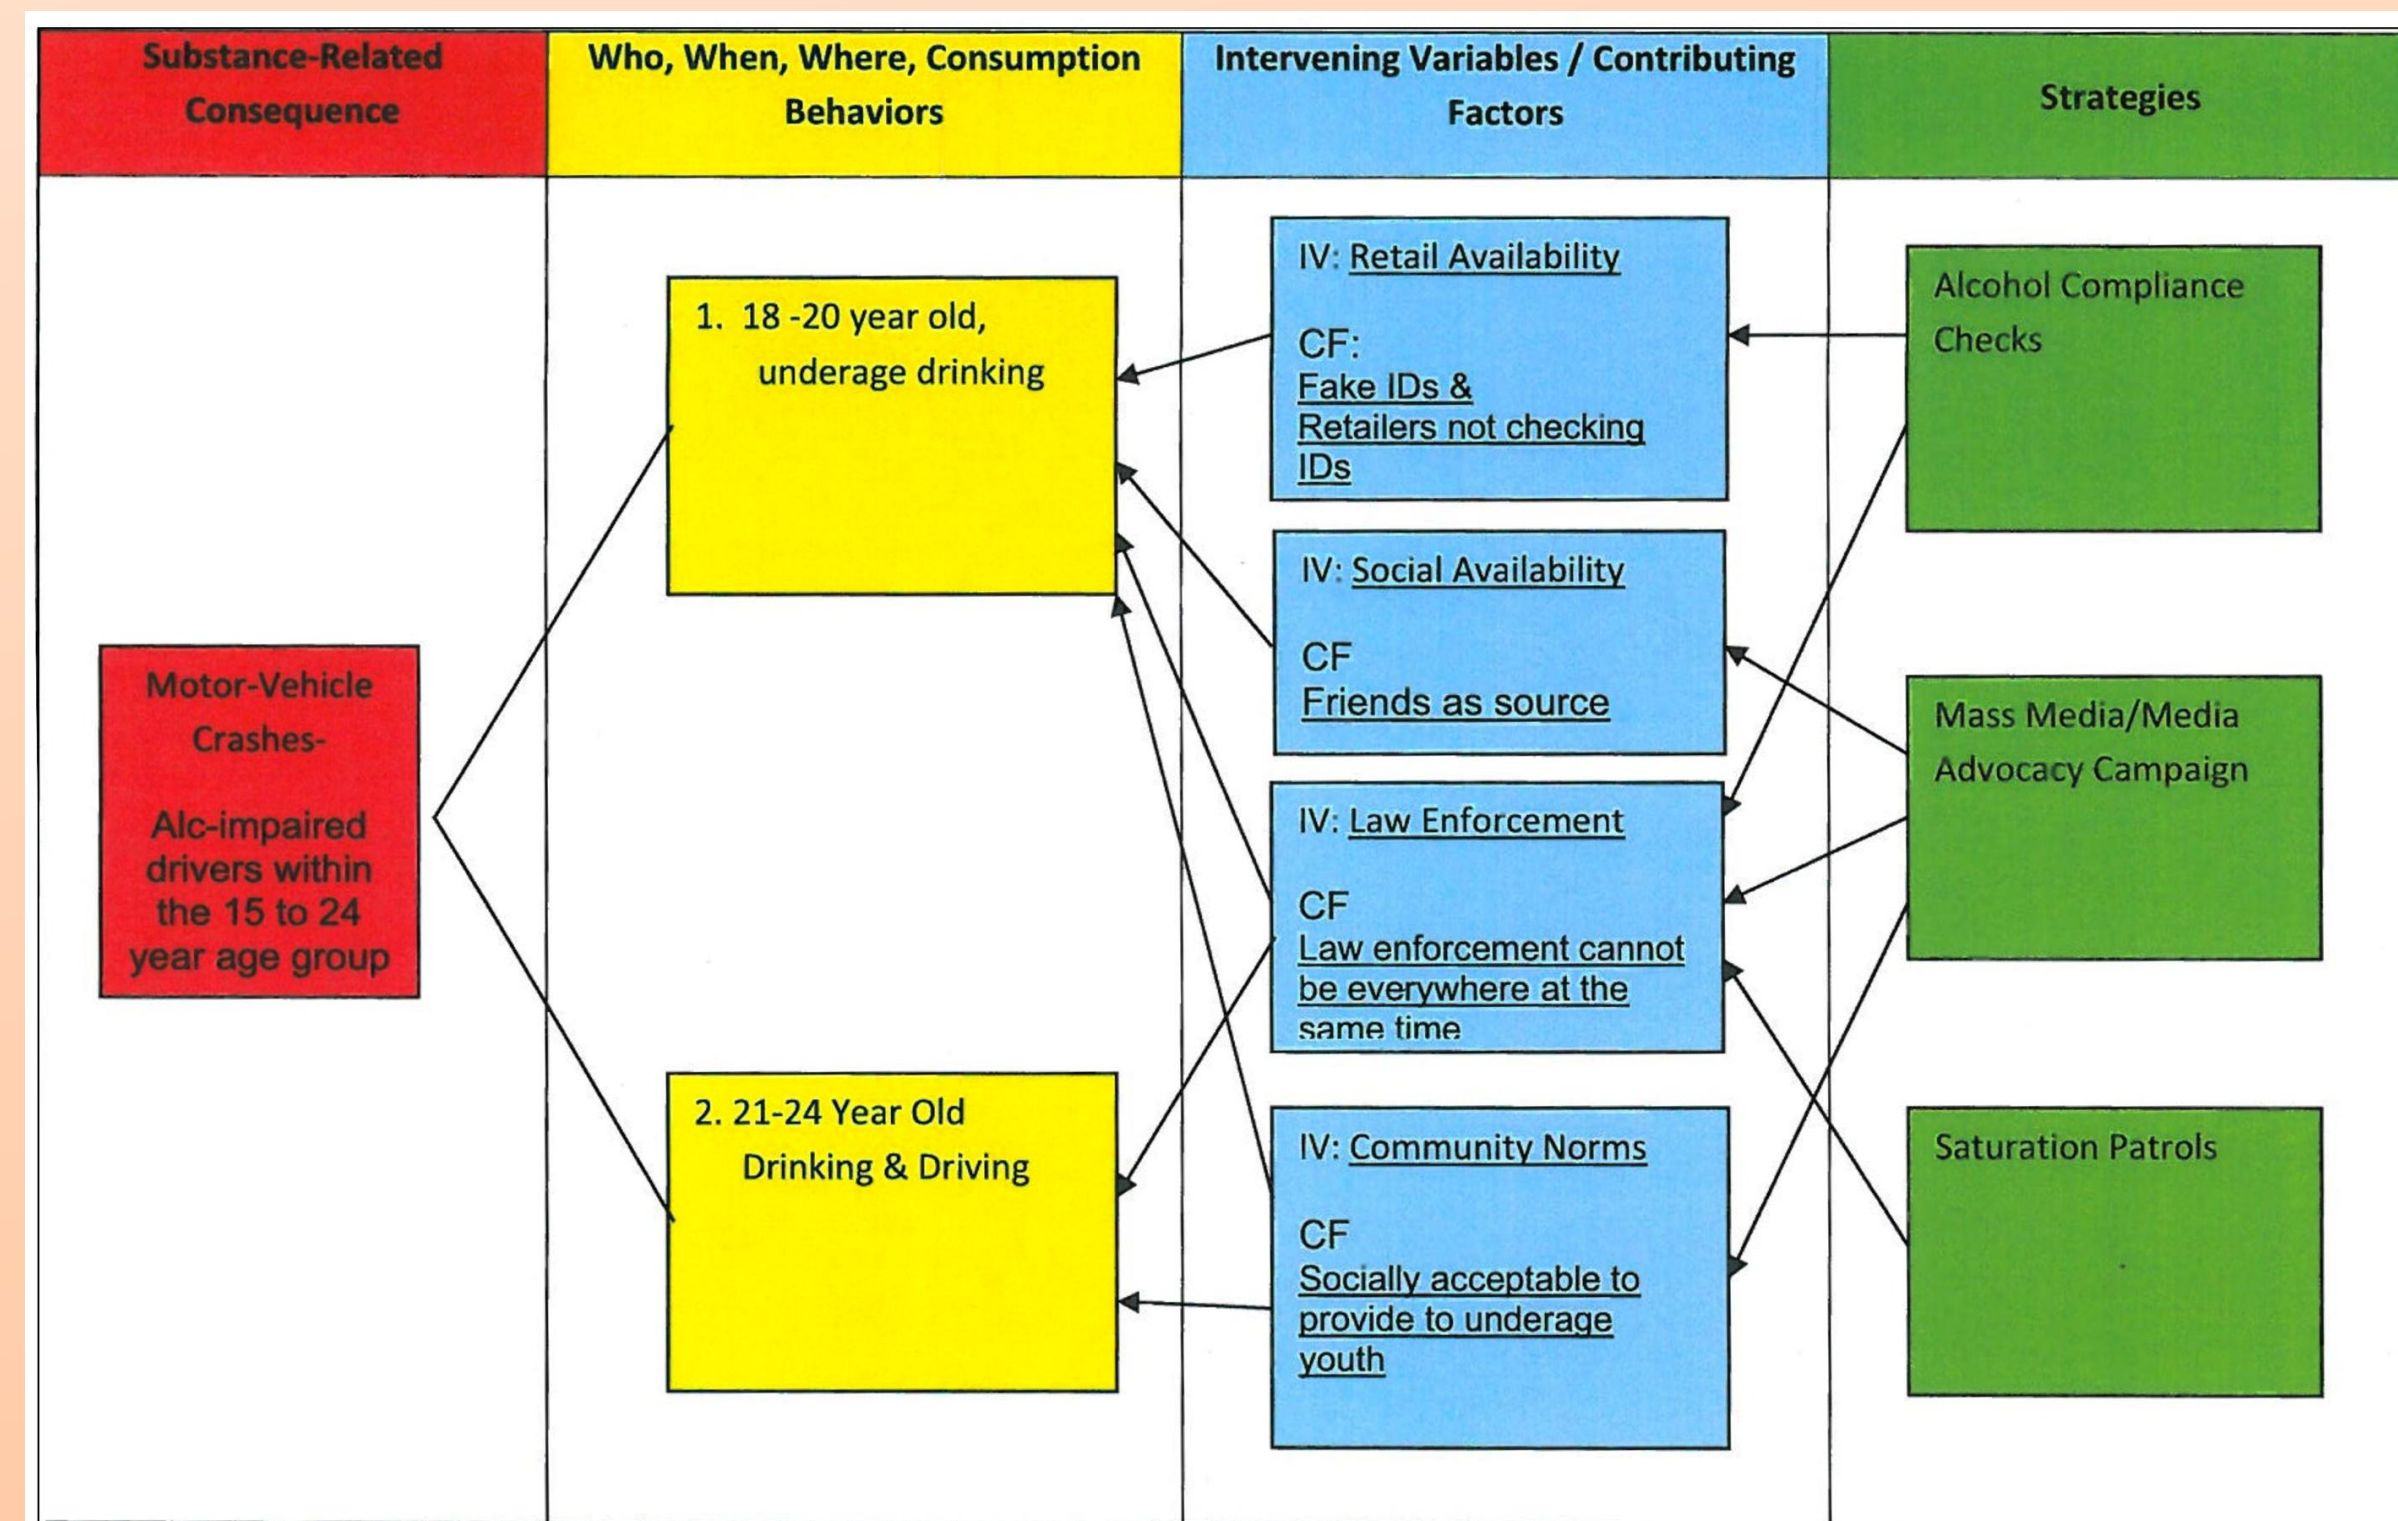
Substance-Related Consequence

Who, When, Where, Consumption Behaviors

Intervening Variables / Contributing Factors

Strategies

Motor-Vehicle Crashes-

Alc-impaired drivers within the 15 to 24 year age group

1. 18 -20 year old, underage drinking

2. 21-24 Year Old Drinking & Driving

IV: Retail Availability

CF:
Fake IDs & Retailers not checking IDs

IV: Social Availability

CF
Friends as source

IV: Law Enforcement

CF
Law enforcement cannot be everywhere at the same time

IV: Community Norms

CF
Socially acceptable to provide to underage youth

Alcohol Compliance Checks

Mass Media/Media Advocacy Campaign

Saturation Patrols